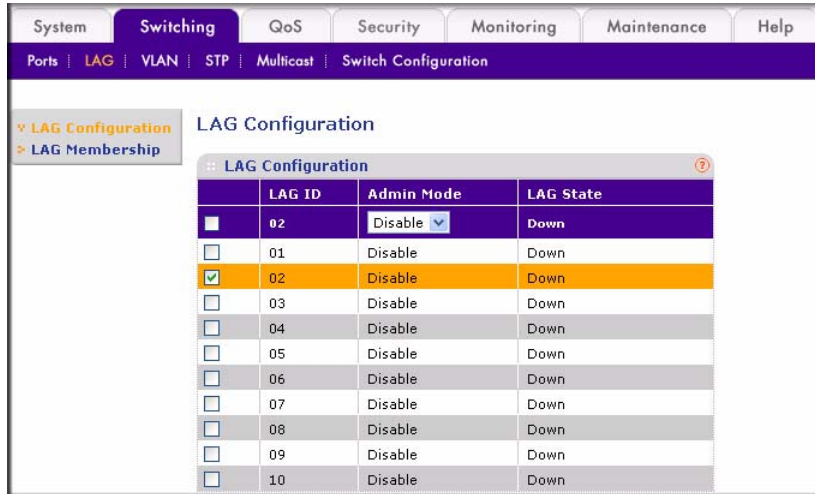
System | Switching | QoS | Security | Monitoring | Maintenance | Help

Ports | LAG | VLAN | STP | Multicast | Switch Configuration

LAG Configuration
LAG Membership

LAG Configuration

LAG Configuration

| | LAG ID | Admin Mode | LAG State |
|---|---|---|---|
| | 02 | Disable | Down |
| | 01 | Disable | Down |
| | 02 | Disable | Down |
| | 03 | Disable | Down |
| | 04 | Disable | Down |
| | 05 | Disable | Down |
| | 06 | Disable | Down |
| | 07 | Disable | Down |
| | 08 | Disable | Down |
| | 09 | Disable | Down |
| | 10 | Disable | Down |